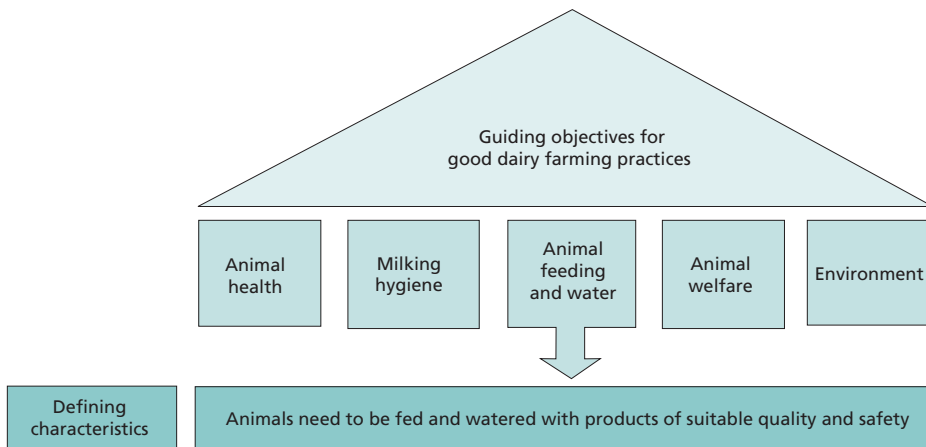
Guiding objectives for good dairy farming practices

Animal health

Milking hygiene

Animal feeding and water

Animal welfare

Environment

Defining characteristics

Animals need to be fed and watered with products of suitable quality and safety